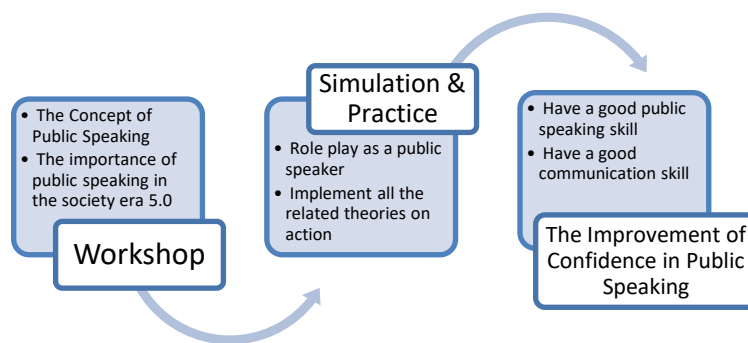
• The Concept of Public Speaking
• The importance of public speaking in the society era 5.0

Workshop

Simulation & Practice

• Role play as a public speaker
• Implement all the related theories on action

• Have a good public speaking skill
• Have a good communication skill

The Improvement of Confidence in Public Speaking